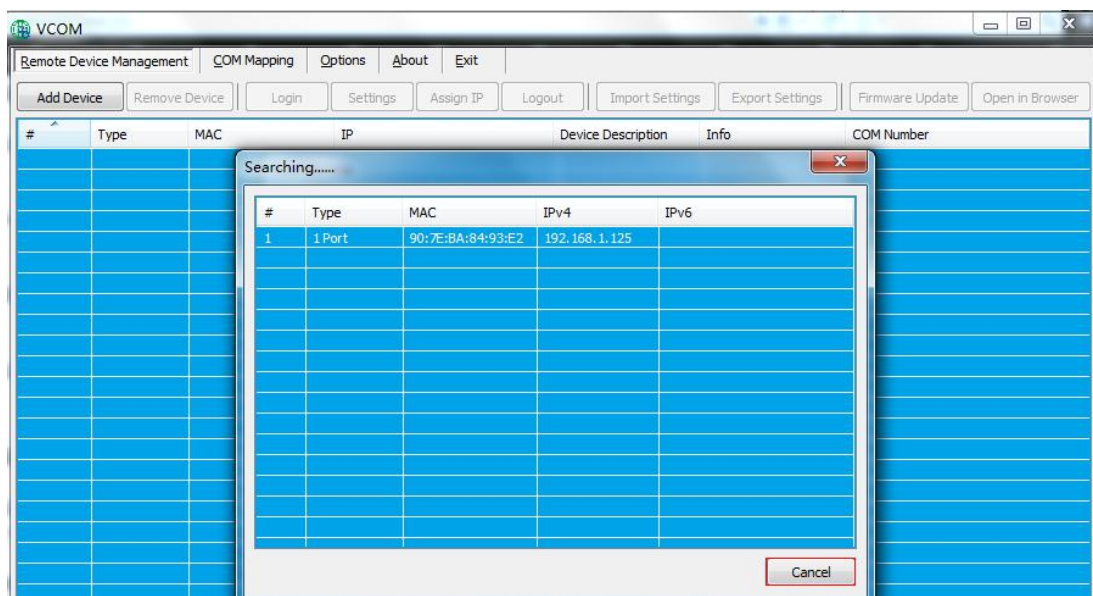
VCOM

Remote Device Management | COM Mapping | Options | About | Exit

Add Device | Remove Device | Login | Settings | Assign IP | Logout | Import Settings | Export Settings | Firmware Update | Open in Browser

| # | Type | MAC | IP | Device Description | Info | COM Number |
|---|---|---|---|---|---|---|

Searching......

| # | Type | MAC | IPv4 | IPv6 |
|---|---|---|---|---|
| 1 | 1 Port | 90:7E:BA:84:93:E2 | 192.168.1.125 | |

Cancel